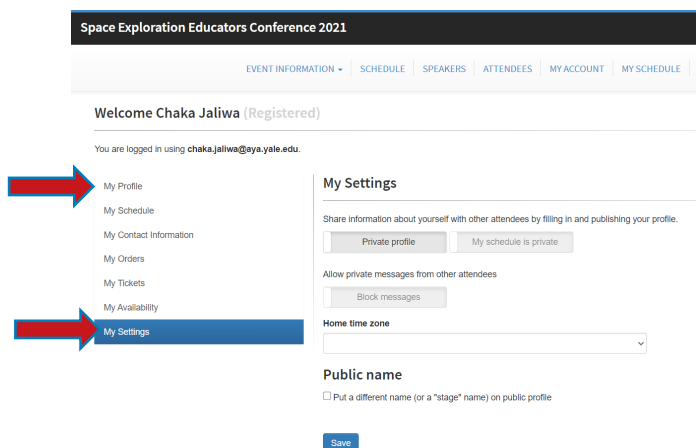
Space Exploration Educators Conference 2021

EVENT INFORMATION ▾ | SCHEDULE | SPEAKERS | ATTENDEES | MY ACCOUNT | MY SCHEDULE

Welcome Chaka Jaliwa (Registered)

You are logged in using **chaka.jaliwa@aya.yale.edu**.

My Profile
My Schedule
My Contact Information
My Orders
My Tickets
My Availability
My Settings

My Settings

Share information about yourself with other attendees by filling in and publishing your profile.

Private profile | My schedule is private

Allow private messages from other attendees

Block messages

Home time zone

Public name

☐ Put a different name (or a "stage" name) on public profile

Save